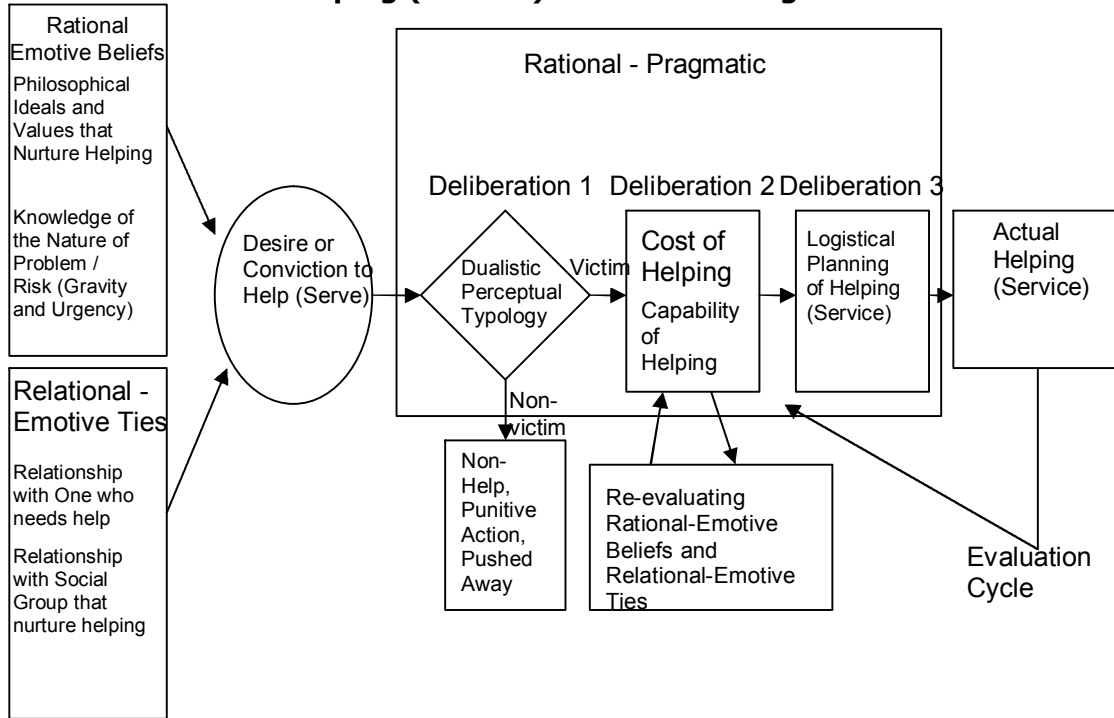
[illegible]lping (Service) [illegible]

Rational Emotive Beliefs

Philosophical Ideals and Values that Nurture Helping

Knowledge of the Nature of Problem / Risk (Gravity and Urgency)

Relational - Emotive Ties

Relationship with One who needs help

Relationship with Social Group that nurture helping

Desire or Conviction to Help (Serve)

Rational - Pragmatic

Deliberation 1

Deliberation 2

Deliberation 3

Dualistic Perceptual Typology

Victim

Non-victim

Cost of Helping

Capability of Helping

Logistical Planning of Helping (Service)

Actual Helping (Service)

Non-Help, Punitive Action, Pushed Away

Re-evaluating Rational-Emotive Beliefs and Relational-Emotive Ties

Evaluation Cycle